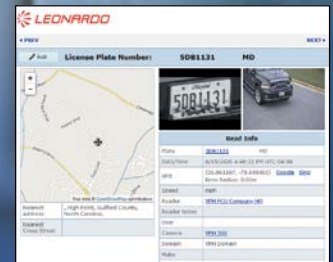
LEONARDO

« PREV

NEXT »

Edit

License Plate Number: 5DB1131 MD

5DB1131

Read Info

| | |
|---|---|
| Plate | 5DB1131 MD |
| Date/Time | 4/15/2020 4:44:21 PM UTC-04:00 |
| GPS | (35.963167, -79.449402) Google Bing Error Radius: 0.00m |
| Speed | mph |
| Reader | VPM PCU Company HQ |
| Reader System | |
| User | |
| Camera | VPM 360 |
| Domain | VPM Domain |
| Make | |

| | |
|---|---|
| Nearest address | , High Point, Guilford County, North Carolina, |
| Nearest Cross Street | |